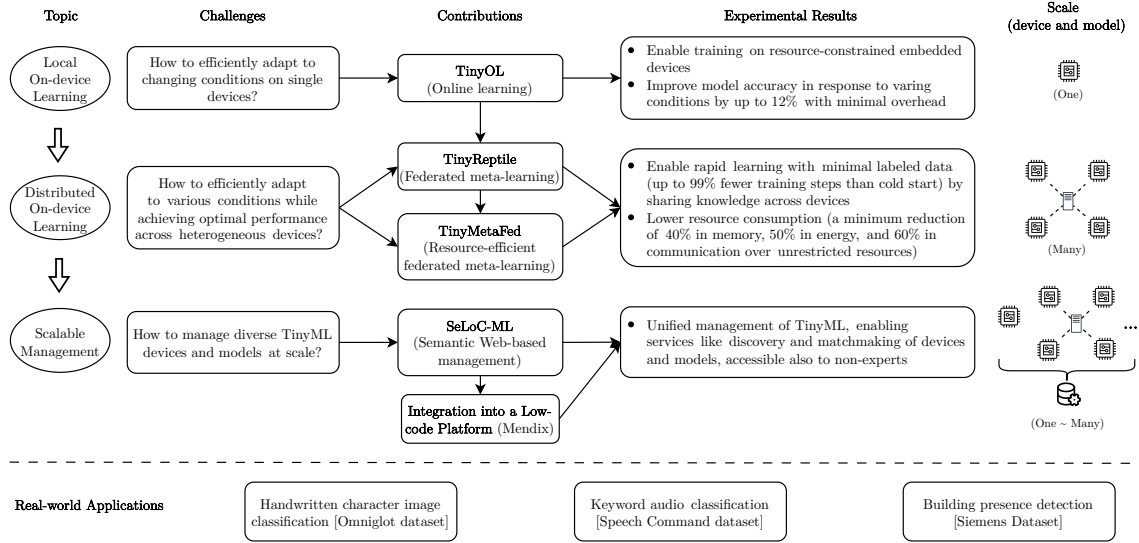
Topic

Challenges

Contributions

Experimental Results

Scale (device and model)

Local On-device Learning

How to efficiently adapt to changing conditions on single devices?

TinyOL (Online learning)

- Enable training on resource-constrained embedded devices
- Improve model accuracy in response to varing conditions by up to 12% with minimal overhead

(One)

Distributed On-device Learning

How to efficiently adapt to various conditions while achieving optimal performance across heterogeneous devices?

TinyReptile (Federated meta-learning)

TinyMetaFed (Resource-efficient federated meta-learning)

- Enable rapid learning with minimal labeled data (up to 99% fewer training steps than cold start) by sharing knowledge across devices
- Lower resource consumption (a minimum reduction of 40% in memory, 50% in energy, and 60% in communication over unrestricted resources)

(Many)

Scalable Management

How to manage diverse TinyML devices and models at scale?

SeLoC-ML (Semantic Web-based management)

Integration into a Low-code Platform (Mendix)

- Unified management of TinyML, enabling services like discovery and matchmaking of devices and models, accessible also to non-experts

...

(One ~ Many)

Real-world Applications

Handwritten character image classification [Omniglot dataset]

Keyword audio classification [Speech Command dataset]

Building presence detection [Siemens Dataset]